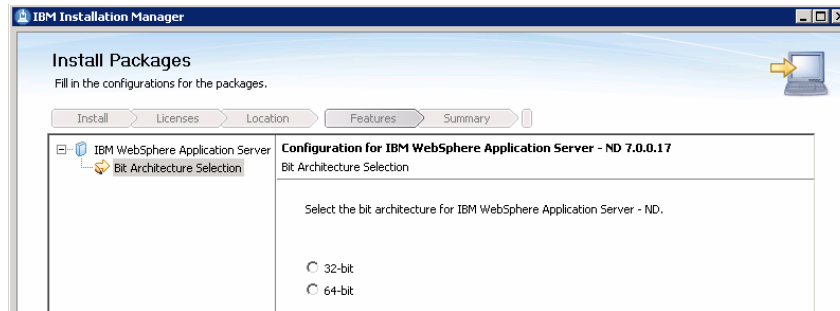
IBM Installation Manager

Install Packages
Fill in the configurations for the packages.

Install
Licenses
Location
Features
Summary

IBM WebSphere Application Server
Bit Architecture Selection

Configuration for IBM WebSphere Application Server - ND 7.0.0.17
Bit Architecture Selection

Select the bit architecture for IBM WebSphere Application Server - ND.

32-bit
64-bit